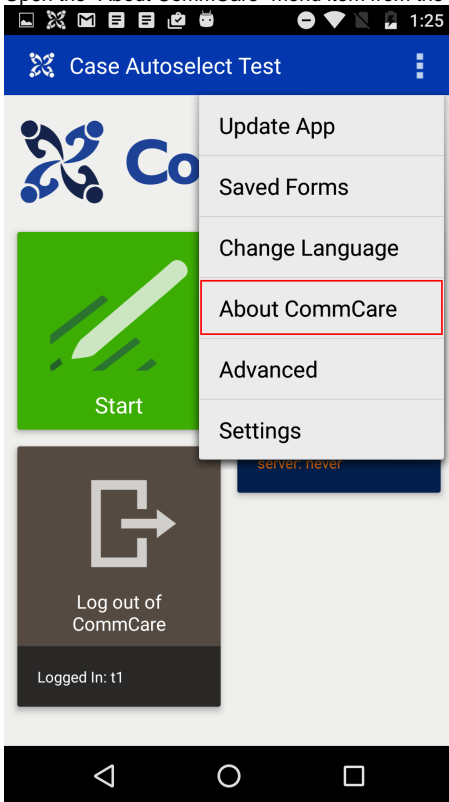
Open the "About CommCare" menu item from the

1:25

Case Autoselect Test

Co

Update App

Saved Forms

Change Language

About CommCare

Advanced

Settings

Start

server: never

Log out of CommCare

Logged In: t1